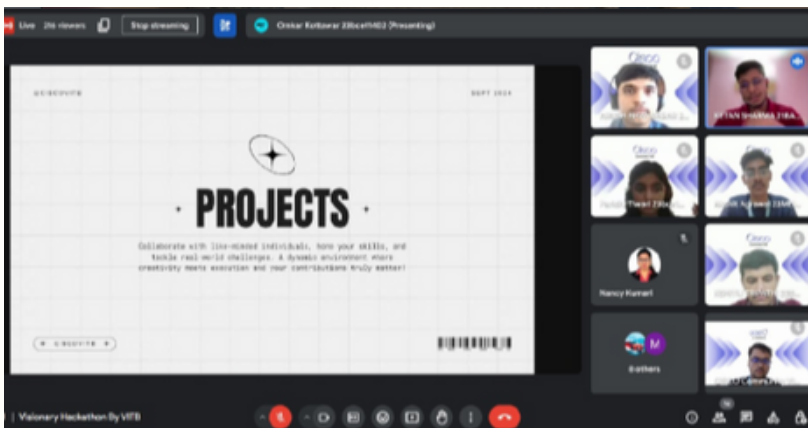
Live 26 viewers

Stop streaming

Omkar Kotkawar 22bcet1102 (Presenting)

@CSEOVITB

SEPT 2024

· PROJECTS ·

Collaborate with like-minded individuals, hone your skills, and tackle real-world challenges. A dynamic environment where creativity meets execution and your contributions truly matter!

· CSEOVITB ·

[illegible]

KETAN SHARMA 23BA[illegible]

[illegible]

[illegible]

Nancy Kumari

8 others

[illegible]

Visionary Hackathon By VITB